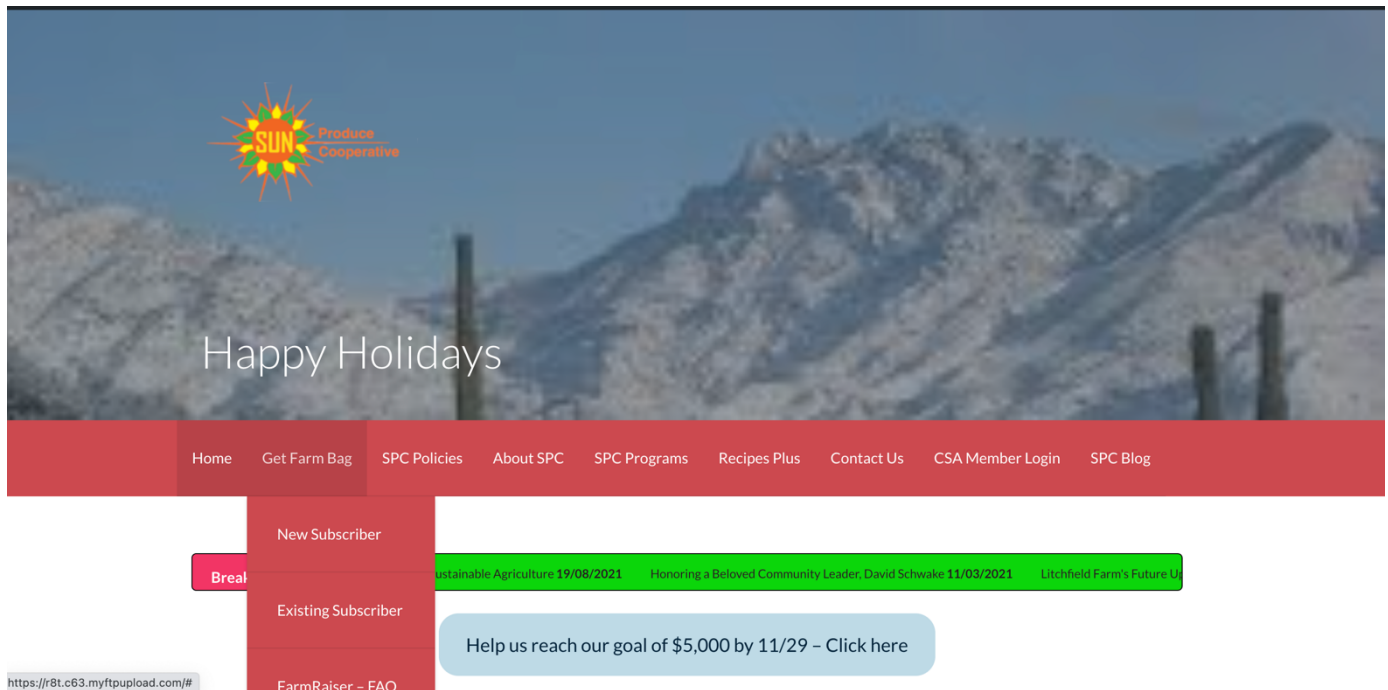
SUN Produce Cooperative

Happy Holidays

Home Get Farm Bag SPC Policies About SPC SPC Programs Recipes Plus Contact Us CSA Member Login SPC Blog

New Subscriber

Existing Subscriber

FarmRaiser – FAQ

Break

ustainable Agriculture **19/08/2021** Honoring a Beloved Community Leader, David Schwake **11/03/2021** Litchfield Farm's Future U

Help us reach our goal of $5,000 by 11/29 – Click here

https://r8t.c63.myftpupload.com/#